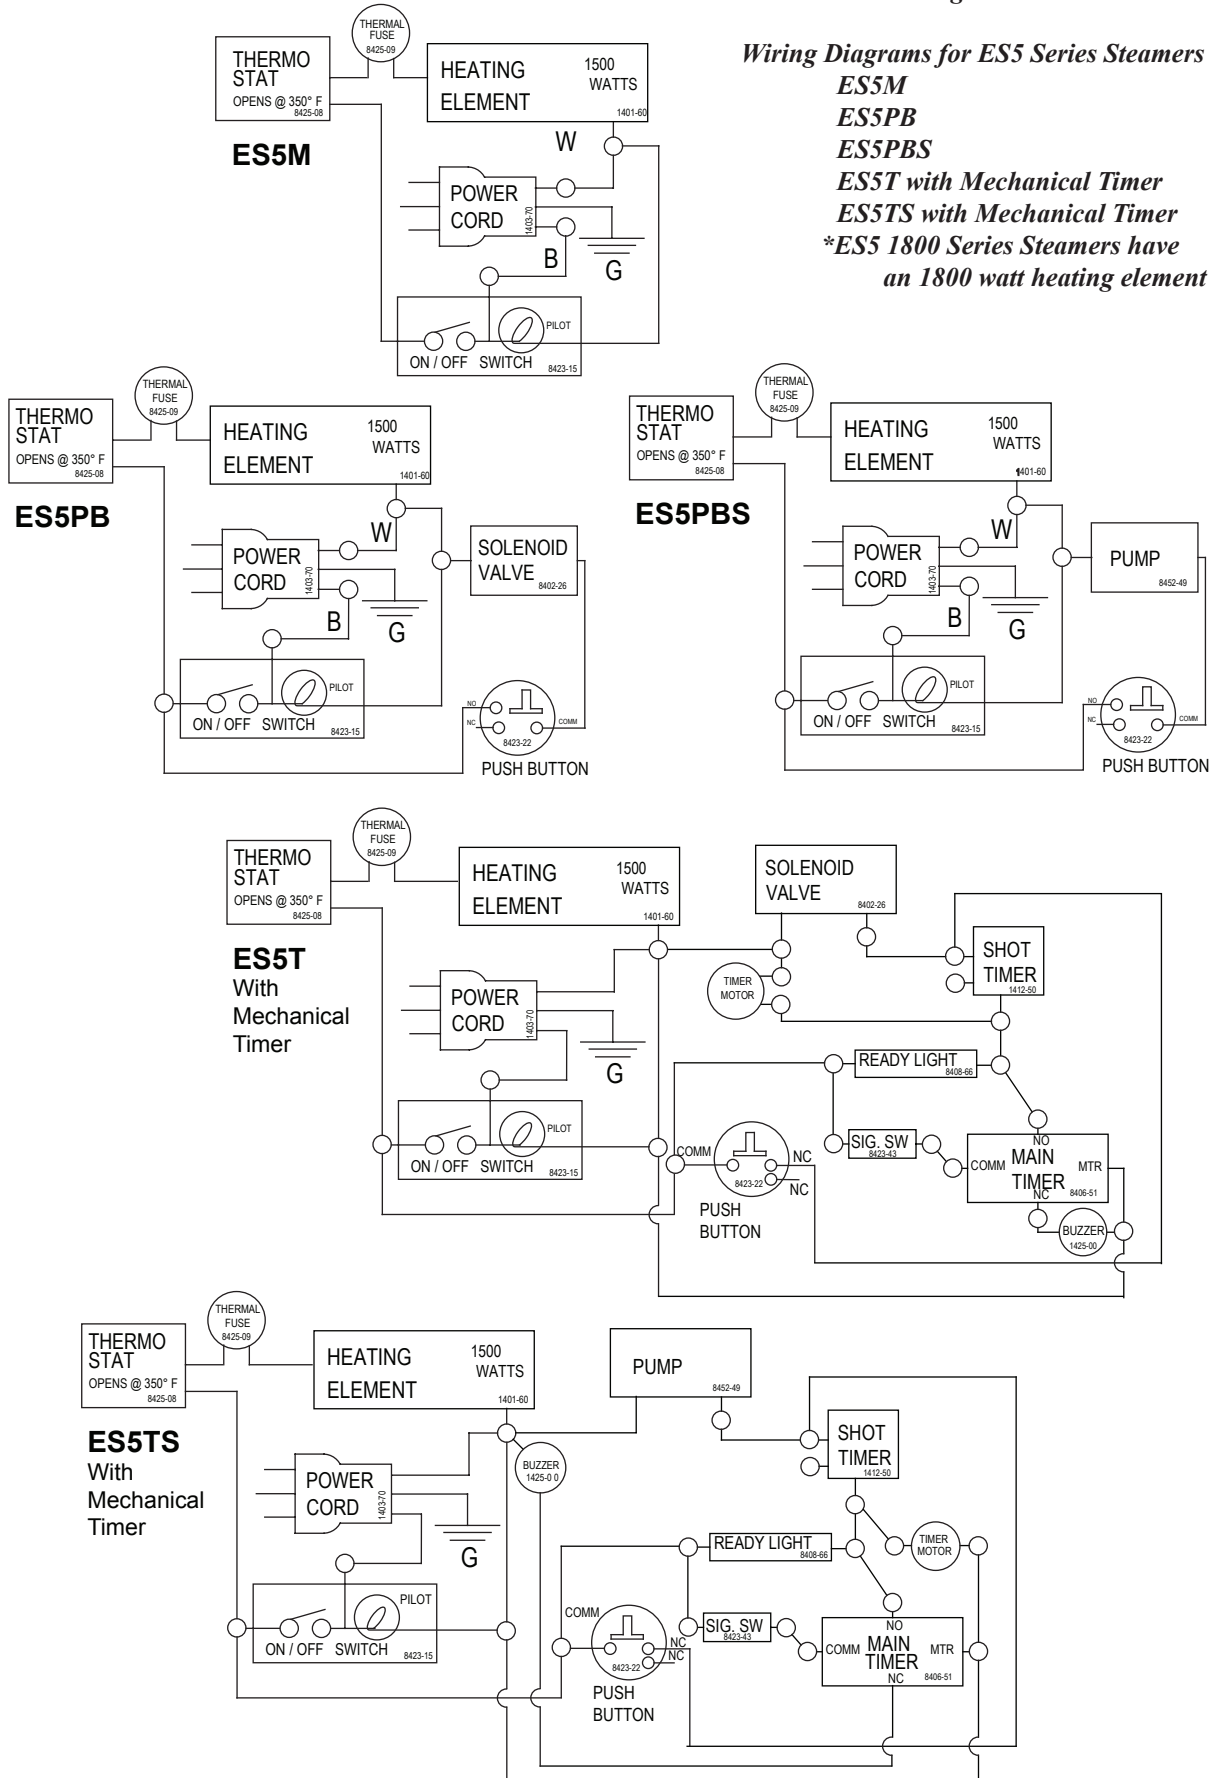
Wiring Diagrams for ES5 Series Steamers
ES5M
ES5PB
ES5PBS
ES5T with Mechanical Timer
ES5TS with Mechanical Timer
*ES5 1800 Series Steamers have an 1800 watt heating element

ES5M
THERMO STAT OPENS @ 350° F 8425-08
THERMAL FUSE 8425-09
HEATING ELEMENT 1500 WATTS 1401-60
W
POWER CORD 1403-70
B
G
ON / OFF SWITCH PILOT 8423-15

ES5PB
THERMO STAT OPENS @ 350° F 8425-08
THERMAL FUSE 8425-09
HEATING ELEMENT 1500 WATTS 1401-60
W
POWER CORD 1403-70
B
G
SOLENOID VALVE 8402-26
ON / OFF SWITCH PILOT 8423-15
NO NC COMM 8423-22
PUSH BUTTON

ES5PBS
THERMO STAT OPENS @ 350° F 8425-08
THERMAL FUSE 8425-09
HEATING ELEMENT 1500 WATTS 1401-60
W
POWER CORD 1403-70
B
G
PUMP 8452-49
ON / OFF SWITCH PILOT 8423-15
NO NC COMM 8423-22
PUSH BUTTON

ES5T With Mechanical Timer
THERMO STAT OPENS @ 350° F 8425-08
THERMAL FUSE 8425-09
HEATING ELEMENT 1500 WATTS 1401-60
SOLENOID VALVE 8402-26
TIMER MOTOR
SHOT TIMER 1412-50
POWER CORD 1403-70
G
READY LIGHT 8408-66
ON / OFF SWITCH PILOT 8423-15
COMM NC NC 8423-22
PUSH BUTTON
SIG. SW 8423-43
NO COMM MAIN TIMER NC MTR 8406-51
BUZZER 1425-00

ES5TS With Mechanical Timer
THERMO STAT OPENS @ 350° F 8425-08
THERMAL FUSE 8425-09
HEATING ELEMENT 1500 WATTS 1401-60
PUMP 8452-49
SHOT TIMER 1412-50
BUZZER 1425-0 0
POWER CORD 1403-70
G
READY LIGHT 8408-66
TIMER MOTOR
ON / OFF SWITCH PILOT 8423-15
COMM NC NC 8423-22
PUSH BUTTON
SIG. SW 8423-43
NO COMM MAIN TIMER NC MTR 8406-51